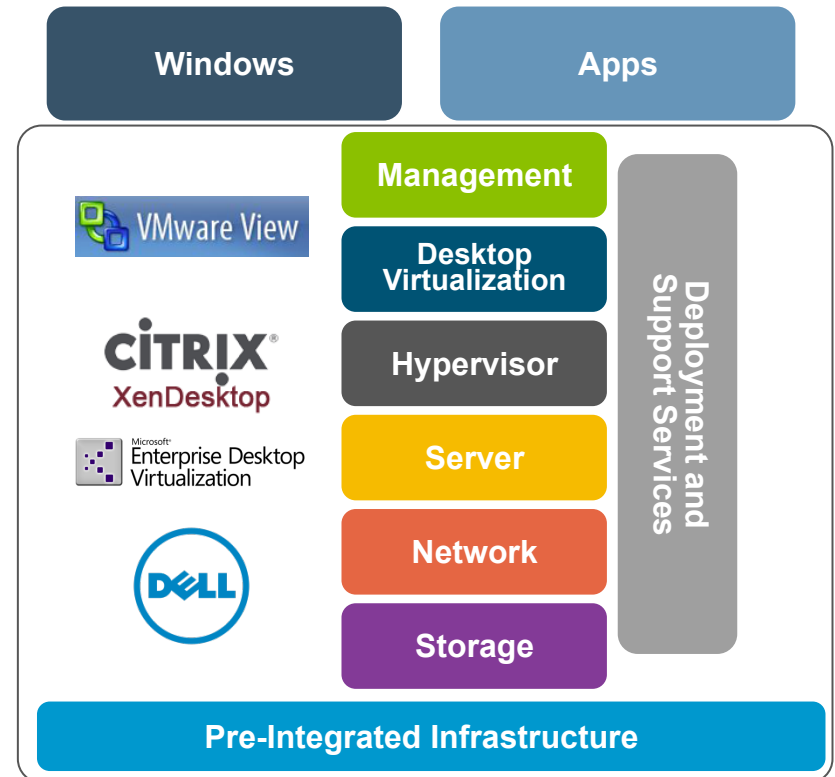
Windows

Apps

VMware View

CITRIX®
XenDesktop

Microsoft®
Enterprise Desktop Virtualization

DELL

Management

Desktop Virtualization

Hypervisor

Server

Network

Storage

Deployment and Support Services

Pre-Integrated Infrastructure